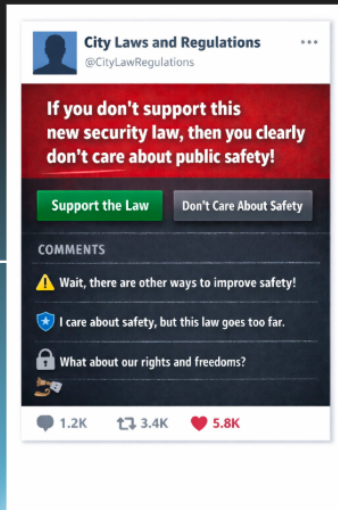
City Laws and Regulations
@CityLawRegulations
•••

If you don't support this new security law, then you clearly don't care about public safety!

Support the Law
Don't Care About Safety

COMMENTS

Wait, there are other ways to improve safety!

I care about safety, but this law goes too far.

What about our rights and freedoms?

1.2K
3.4K
5.8K